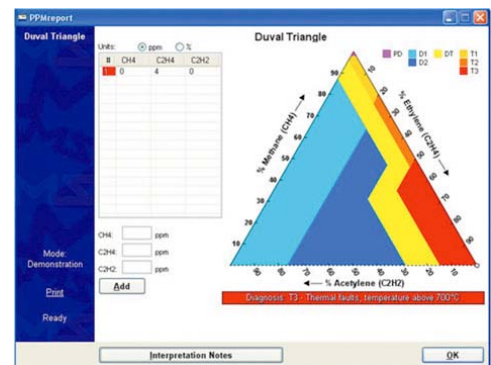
PPMreport

Duval Triangle

Units: ppm %

| # | CH4 | C2H4 | C2H2 |
|---|---|---|---|
| 1 | 0 | 4 | 0 |

CH4: ppm
C2H4: ppm
C2H2: ppm

Add

Mode: Demonstration

Print

Ready

Duval Triangle

PD D1 DT T1 D2 T2 T3

% Methane (CH4)

% Ethylene (C2H4)

% Acetylene (C2H2)

10 20 30 40 50 60 70 80 90

10 20 30 40 50 60 70 80 90

90 80 70 60 50 40 30 20 10

Diagnosis: T3 - Thermal faults, temperature above 700°C

Interpretation Notes

OK